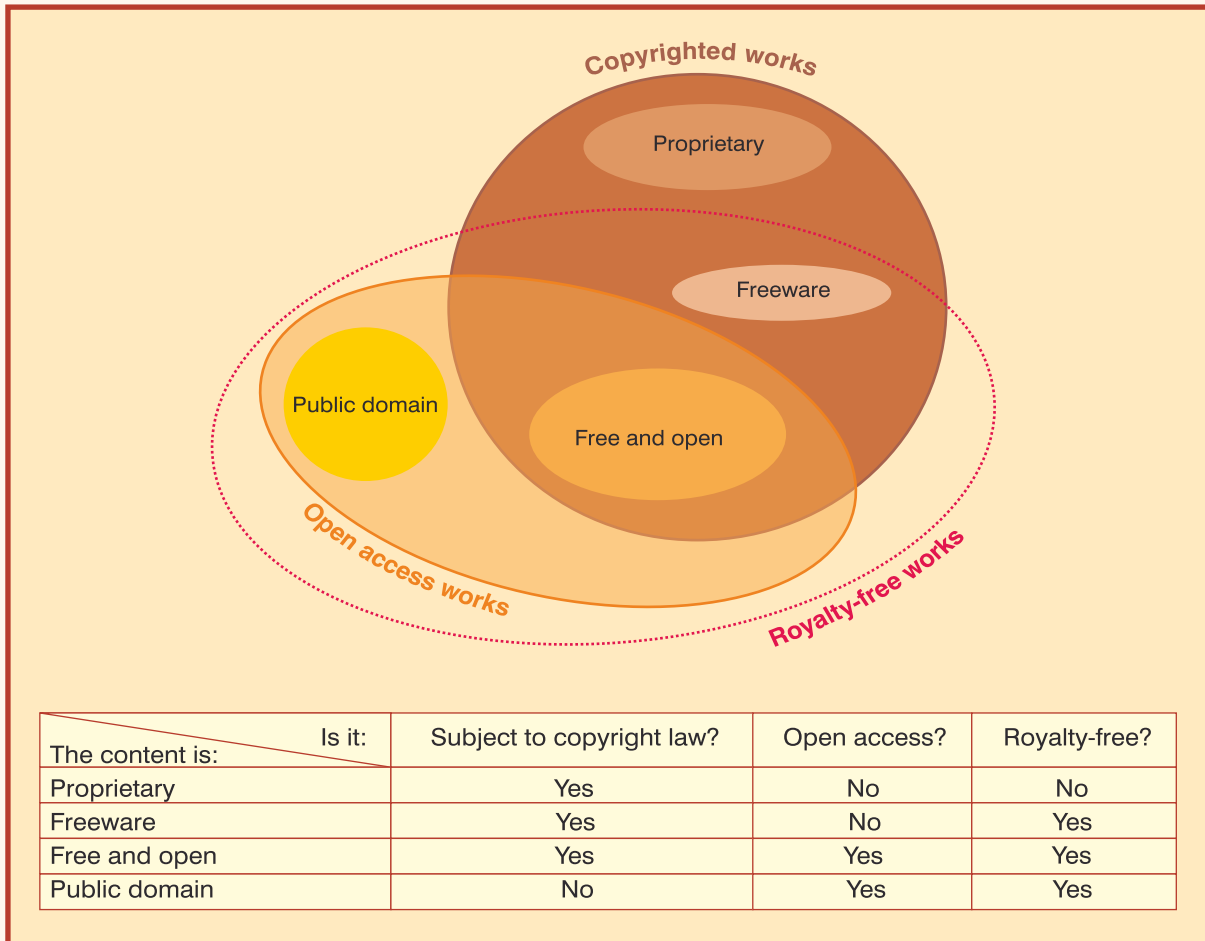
Copyrighted works

Proprietary

Freeware

Public domain

Free and open

Open access works

Royalty-free works

| Is it: The content is: | Subject to copyright law? | Open access? | Royalty-free? |
|---|---|---|---|
| Proprietary | Yes | No | No |
| Freeware | Yes | No | Yes |
| Free and open | Yes | Yes | Yes |
| Public domain | No | Yes | Yes |